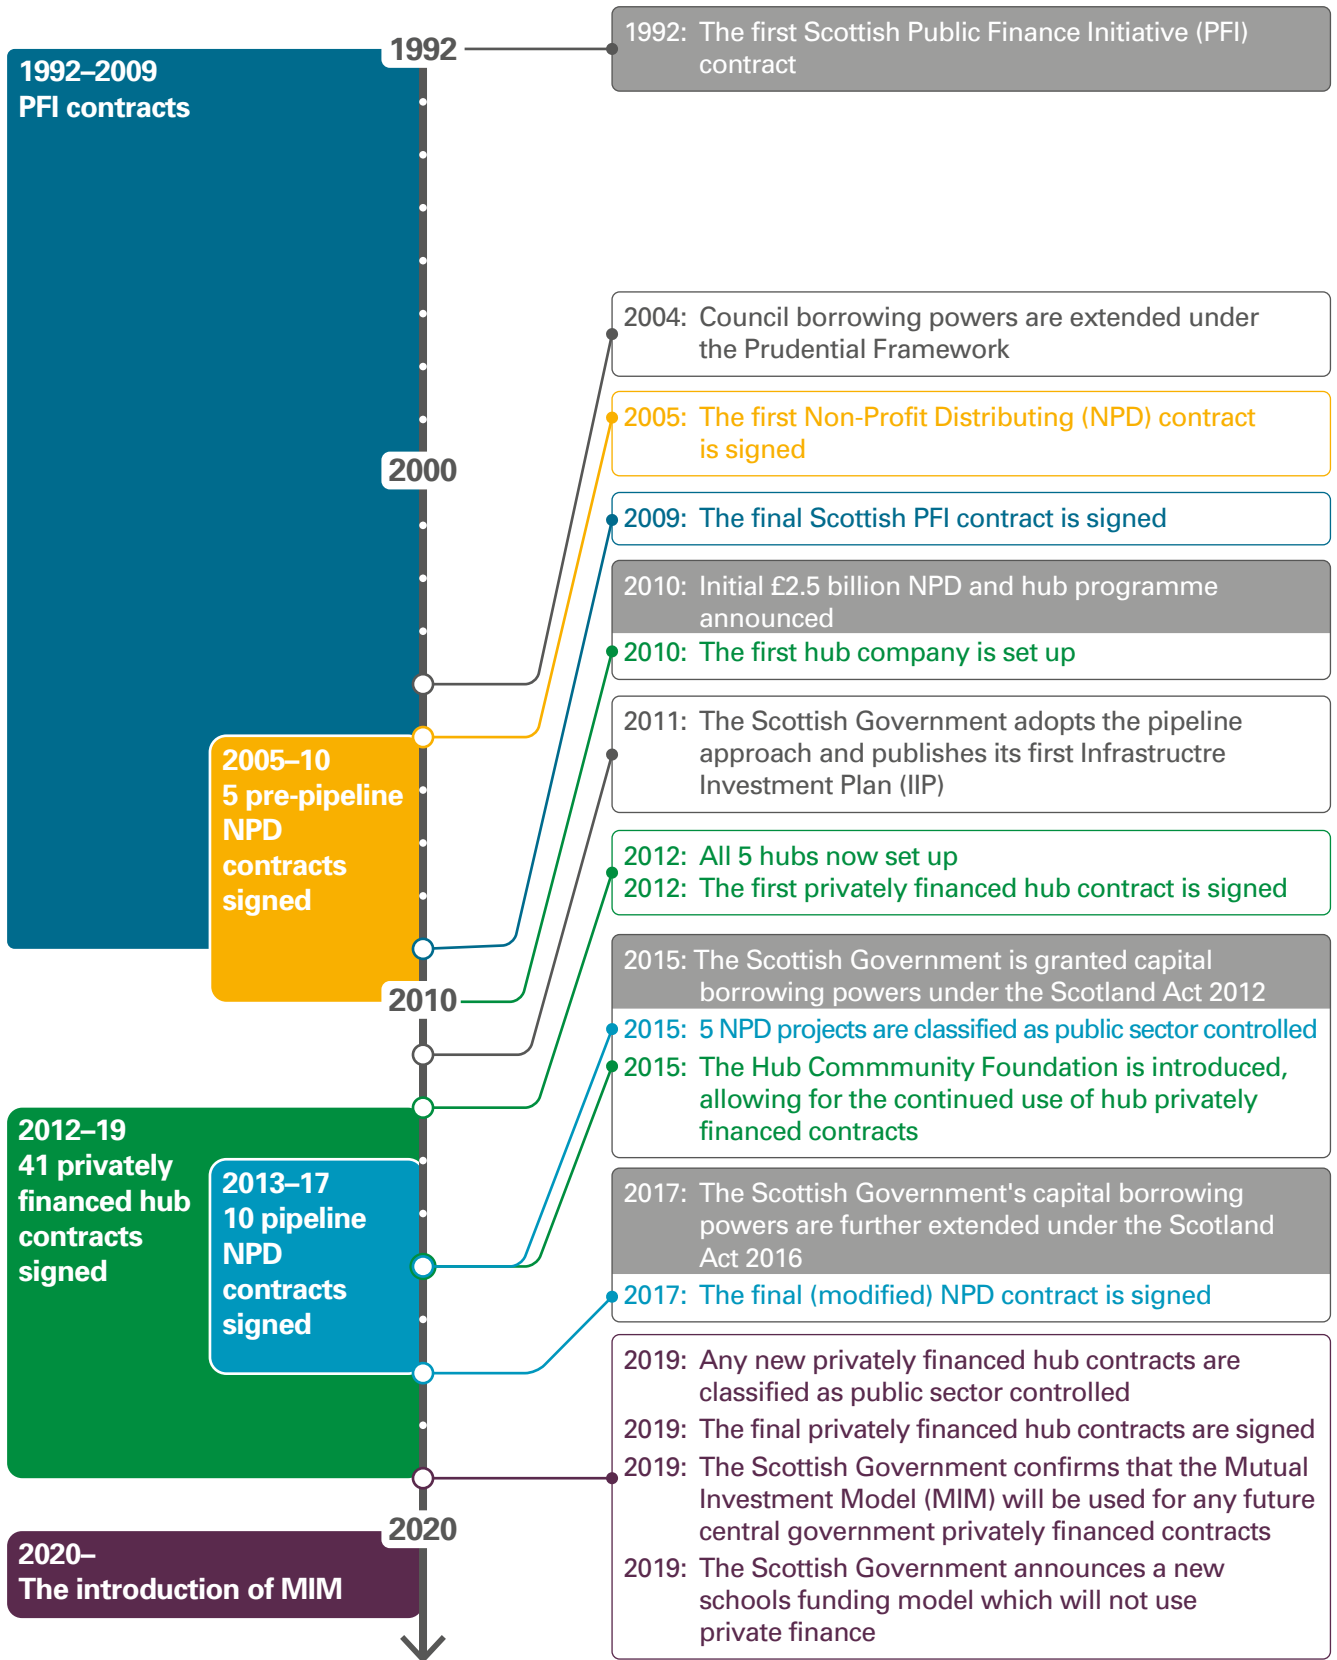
1992–2009
PFI contracts

1992

2000

2005–10
5 pre-pipeline NPD contracts signed

2010

2012–19
41 privately financed hub contracts signed

2013–17
10 pipeline NPD contracts signed

2020

2020–
The introduction of MIM

1992: The first Scottish Public Finance Initiative (PFI) contract

2004: Council borrowing powers are extended under the Prudential Framework

2005: The first Non-Profit Distributing (NPD) contract is signed

2009: The final Scottish PFI contract is signed

2010: Initial £2.5 billion NPD and hub programme announced

2010: The first hub company is set up

2011: The Scottish Government adopts the pipeline approach and publishes its first Infrastructre Investment Plan (IIP)

2012: All 5 hubs now set up

2012: The first privately financed hub contract is signed

2015: The Scottish Government is granted capital borrowing powers under the Scotland Act 2012

2015: 5 NPD projects are classified as public sector controlled

2015: The Hub Commmunity Foundation is introduced, allowing for the continued use of hub privately financed contracts

2017: The Scottish Government's capital borrowing powers are further extended under the Scotland Act 2016

2017: The final (modified) NPD contract is signed

2019: Any new privately financed hub contracts are classified as public sector controlled

2019: The final privately financed hub contracts are signed

2019: The Scottish Government confirms that the Mutual Investment Model (MIM) will be used for any future central government privately financed contracts

2019: The Scottish Government announces a new schools funding model which will not use private finance